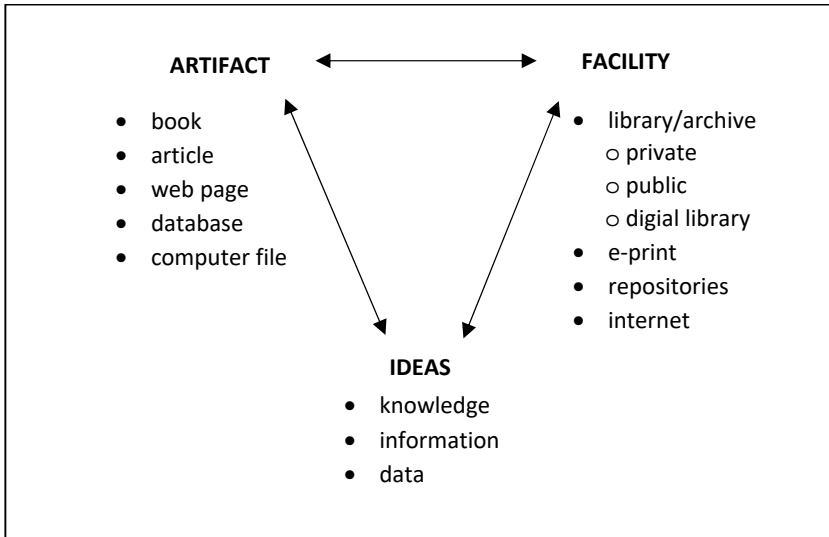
**ARTIFACT**

- book
- article
- web page
- database
- computer file

**FACILITY**

- library/archive
  - private
  - public
  - digial library
- e-print
- repositories
- internet

**IDEAS**

- knowledge
- information
- data